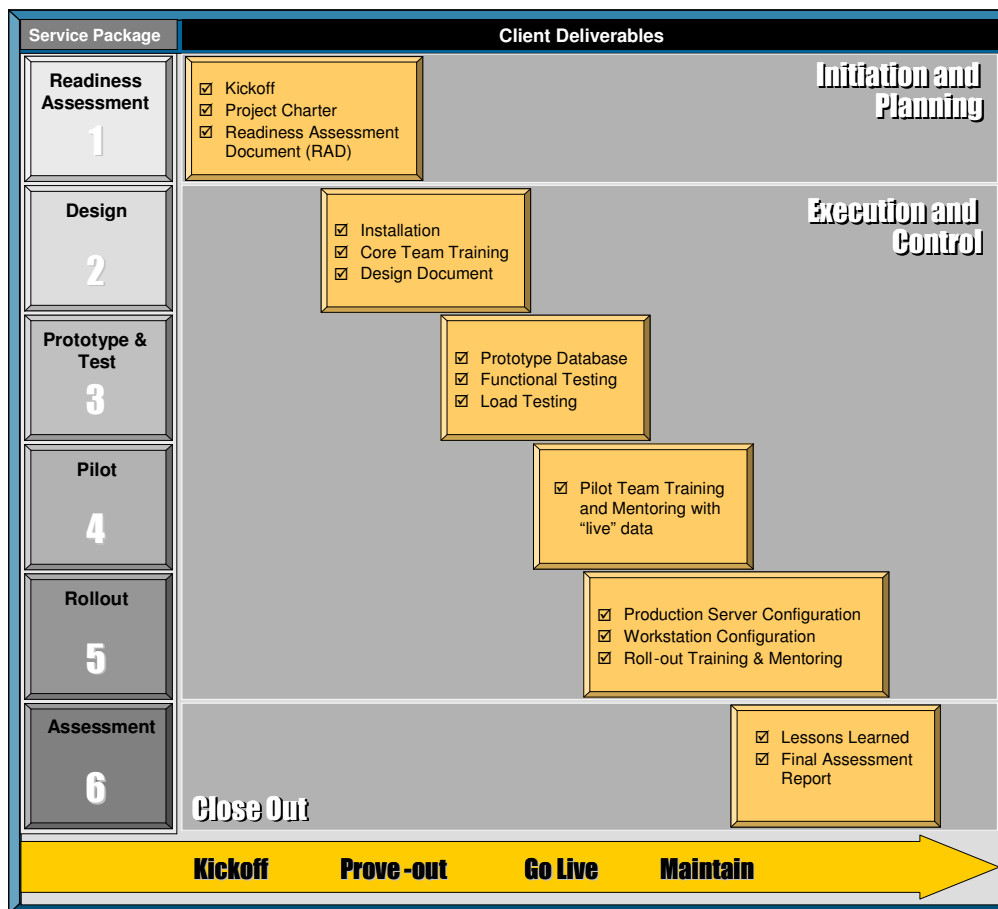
| Service Package | Client Deliverables |
|---|---|
| Readiness Assessment 1 | ☑ Kickoff ☑ Project Charter ☑ Readiness Assessment Document (RAD) |
| Design 2 | ☑ Installation ☑ Core Team Training ☑ Design Document |
| Prototype & Test 3 | ☑ Prototype Database ☑ Functional Testing ☑ Load Testing |
| Pilot 4 | ☑ Pilot Team Training and Mentoring with "live" data |
| Rollout 5 | ☑ Production Server Configuration ☑ Workstation Configuration ☑ Roll-out Training & Mentoring |
| Assessment 6 | ☑ Lessons Learned ☑ Final Assessment Report |

Initiation and Planning

Execution and Control

Close Out

Kickoff Prove -out Go Live Maintain